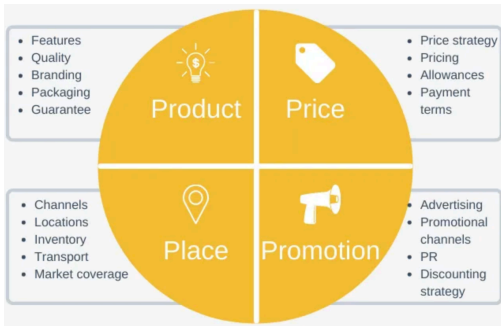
- Features
- Quality
- Branding
- Packaging
- Guarantee

Product

Price

- Price strategy
- Pricing
- Allowances
- Payment terms

- Channels
- Locations
- Inventory
- Transport
- Market coverage

Place

Promotion

- Advertising
- Promotional channels
- PR
- Discounting strategy